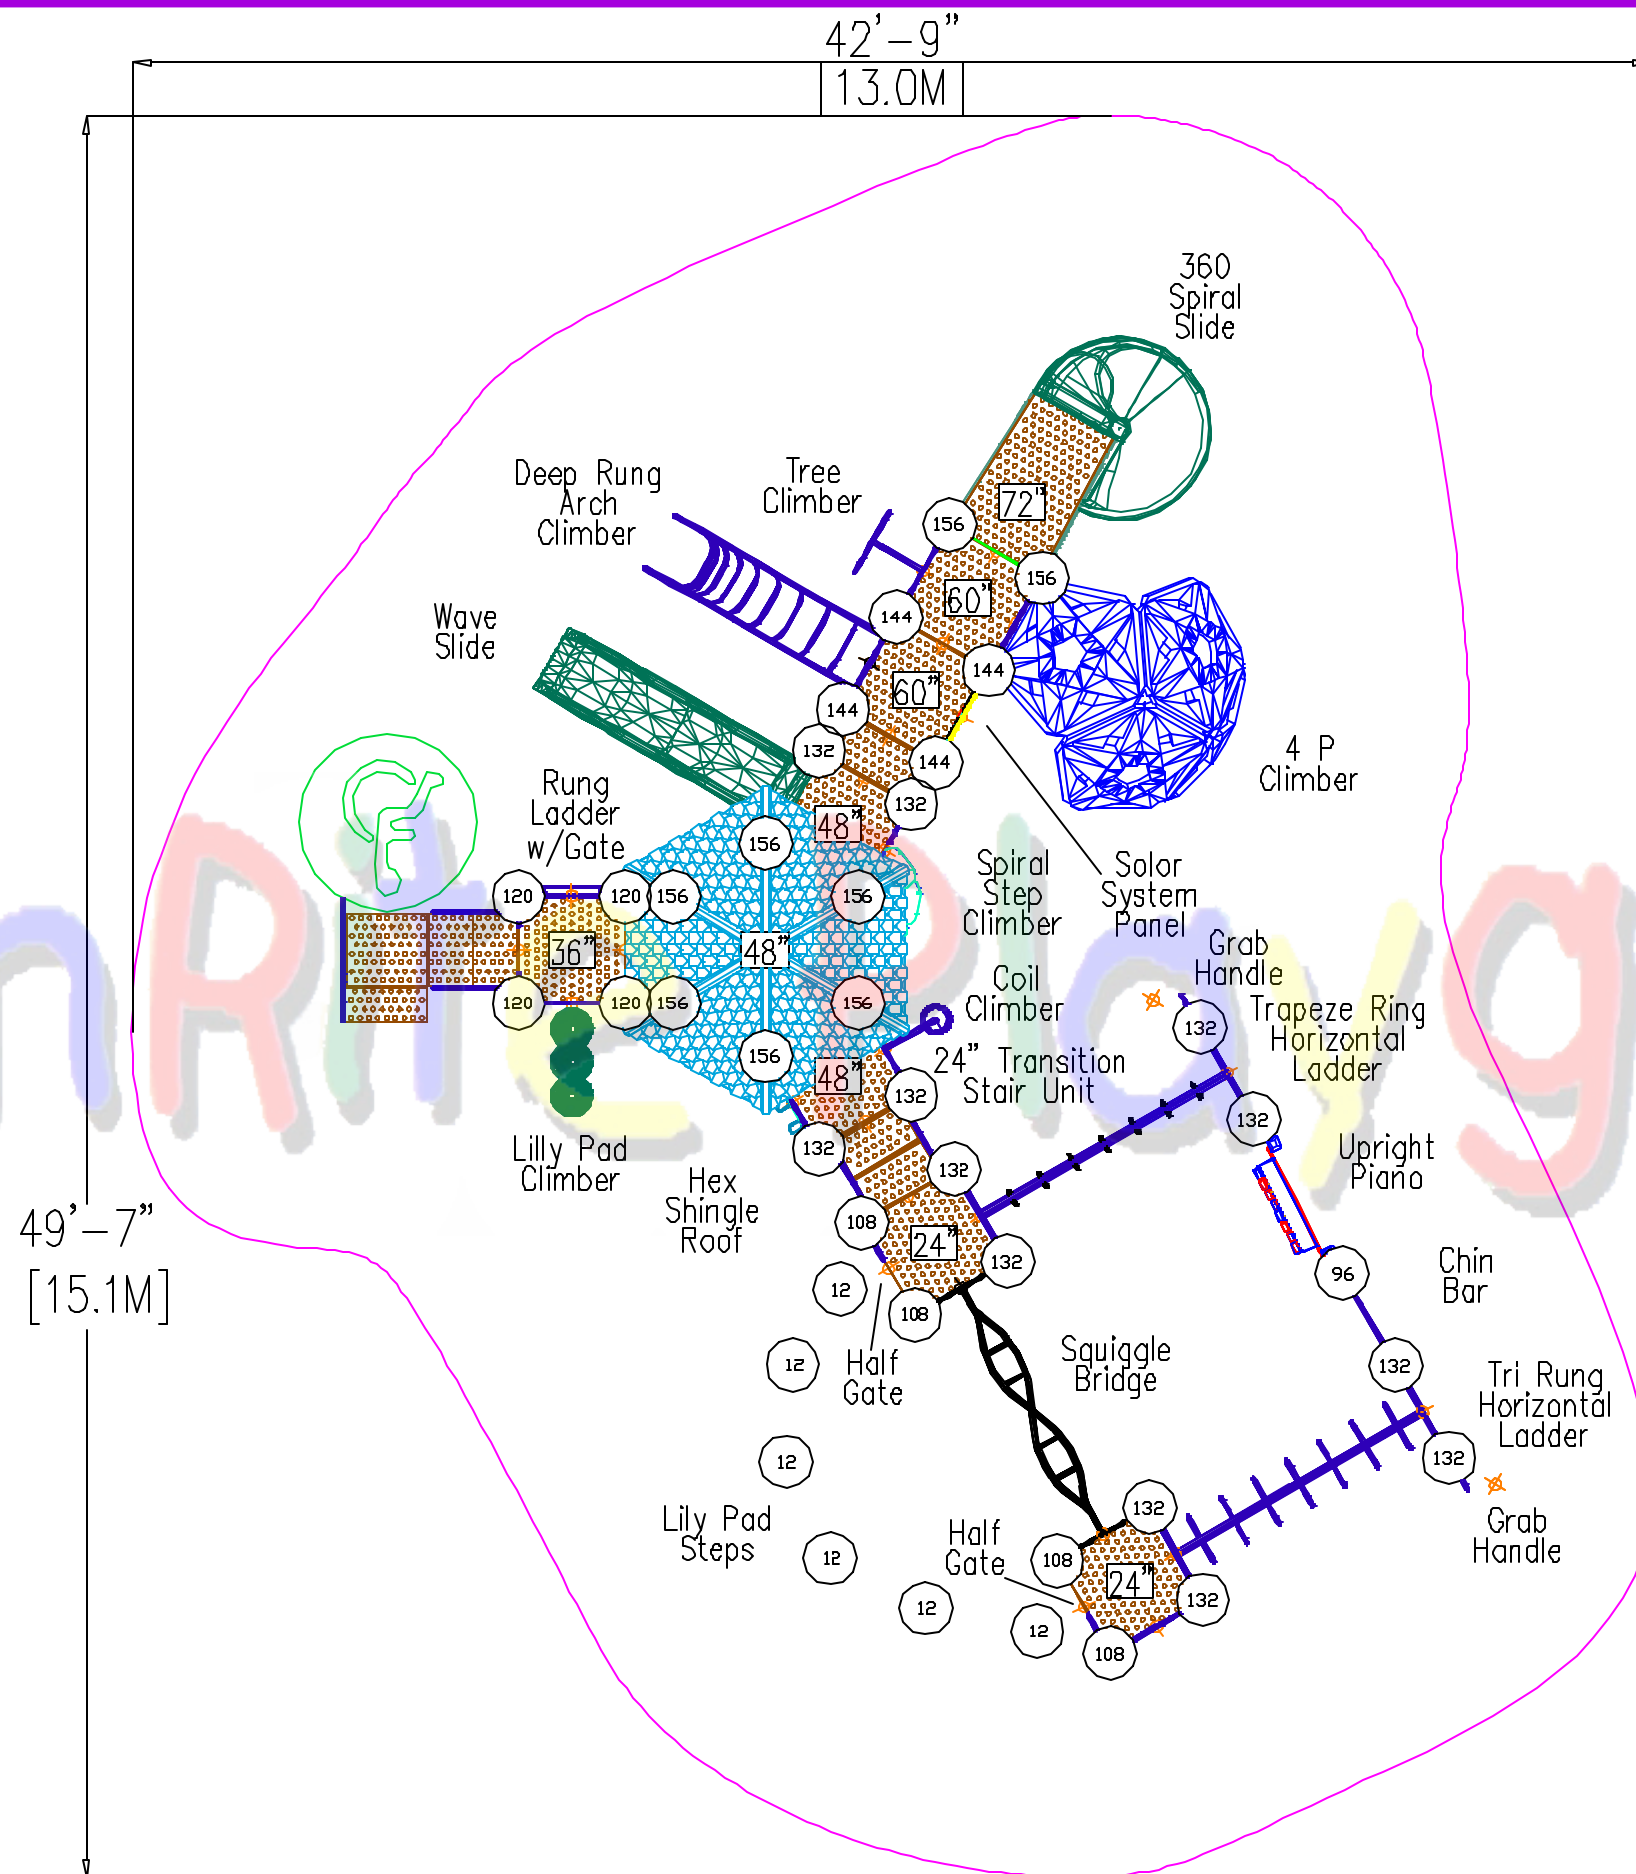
42'–9"
13.0M

49'–7"
[15.1M]

360 Spiral Slide

Deep Rung Arch Climber

Tree Climber

Wave Slide

72"
60"
60"
48"
48"
36"
24"
24"

156
156
144
144
144
144
132
132
156
156
156
120
120
120
120
156
156
156
156
132
132
132
108
108
132
132
96
132
132
132
108
108
132
12
12
12
12
12
12

4 P Climber

Rung Ladder w/Gate

Spiral Step Climber

Solor System Panel

Grab Handle

Coil Climber

Trapeze Ring Horizontal Ladder

24" Transition Stair Unit

Upright Piano

Lilly Pad Climber

Hex Shingle Roof

Chin Bar

Half Gate

Squiggle Bridge

Tri Rung Horizontal Ladder

Lily Pad Steps

Half Gate

Grab Handle